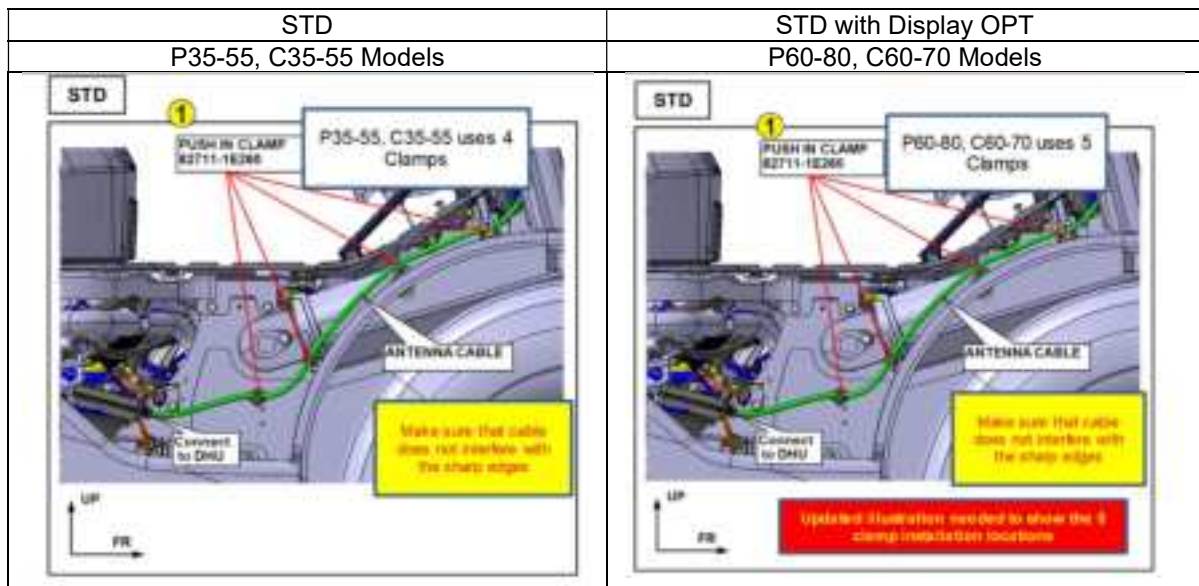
| STD | STD with Display OPT |
|---|---|
| P35-55, C35-55 Models | P60-80, C60-70 Models |
| STD<br>1<br>PUSH IN CLAMP<br>82711-1E266<br>P35-55, C35-55 uses 4 Clamps<br>ANTENNA CABLE<br>Connect to DHU<br>Make sure that cable does not interfere with the sharp edges<br>UP<br>FR | STD<br>1<br>PUSH IN CLAMP<br>82711-1E266<br>P60-80, C60-70 uses 5 Clamps<br>ANTENNA CABLE<br>Connect to DHU<br>Make sure that cable does not interfere with the sharp edges<br>UP<br>FR<br>Updated illustration needed to show the 5 clamp installation locations |